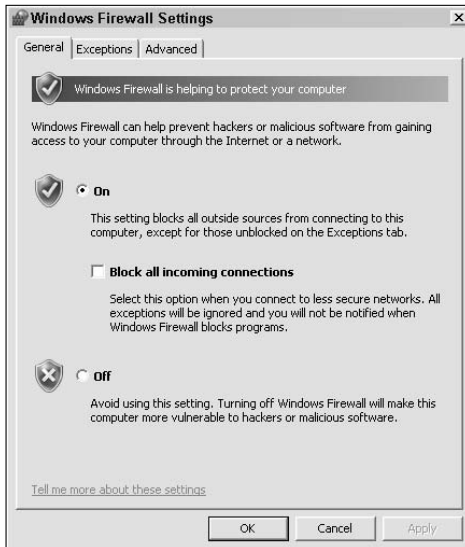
Windows Firewall Settings

×

General | Exceptions | Advanced

Windows Firewall is helping to protect your computer

Windows Firewall can help prevent hackers or malicious software from gaining access to your computer through the Internet or a network.

On

This setting blocks all outside sources from connecting to this computer, except for those unblocked on the Exceptions tab.

Block all incoming connections

Select this option when you connect to less secure networks. All exceptions will be ignored and you will not be notified when Windows Firewall blocks programs.

Off

Avoid using this setting. Turning off Windows Firewall will make this computer more vulnerable to hackers or malicious software.

Tell me more about these settings

OK | Cancel | Apply